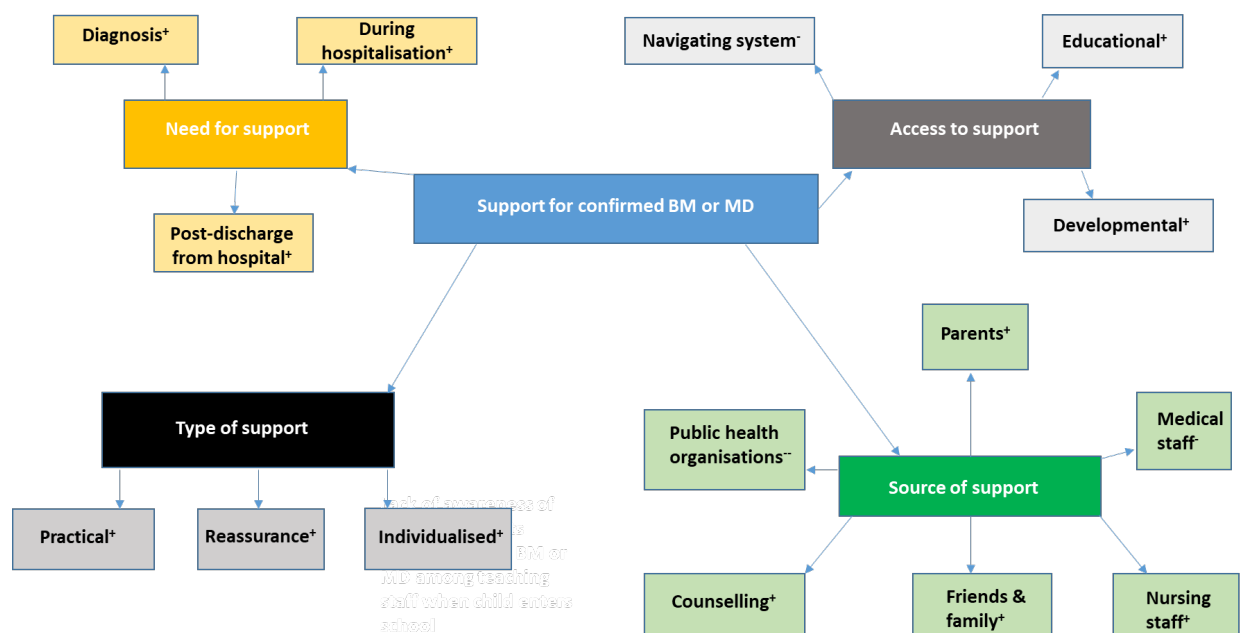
Diagnosis⁺

During hospitalisation⁺

Need for support

Post-discharge from hospital⁺

Navigating system⁻

Educational⁺

Access to support

Developmental⁺

Support for confirmed BM or MD

Type of support

Practical⁺

Reassurance⁺

Individualised⁺

Lack of awareness of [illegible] BM or MD among teaching staff when child enters school

Parents⁺

Public health organisations⁻⁻

Medical staff⁻

Source of support

Counselling⁺

Friends & family⁺

Nursing staff⁺